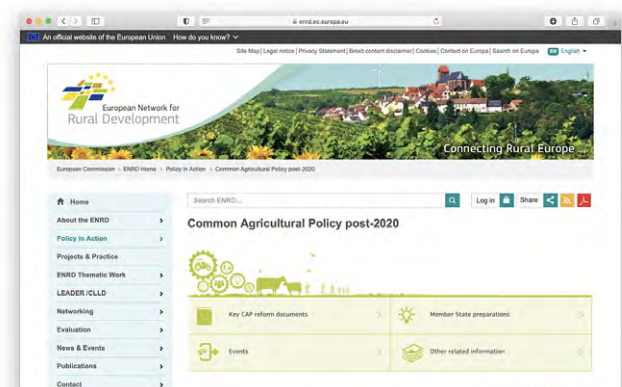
enrd.ec.europa.eu

An official website of the European Union How do you know?

Site Map | Legal notice | Privacy Statement | Brexit content disclaimer | Cookies | Contact on Europa | Search on Europa EN English

European Network for Rural Development

Connecting Rural Europe

European Commission > ENRD Home > Policy in Action > Common Agricultural Policy post-2020

Home
About the ENRD
Policy in Action
Projects & Practice
ENRD Thematic Work
LEADER /CLLD
Networking
Evaluation
News & Events
Publications
Contact

Search ENRD...

Log in Share

Common Agricultural Policy post-2020

Key CAP reform documents

Member State preparations

Events

Other related information